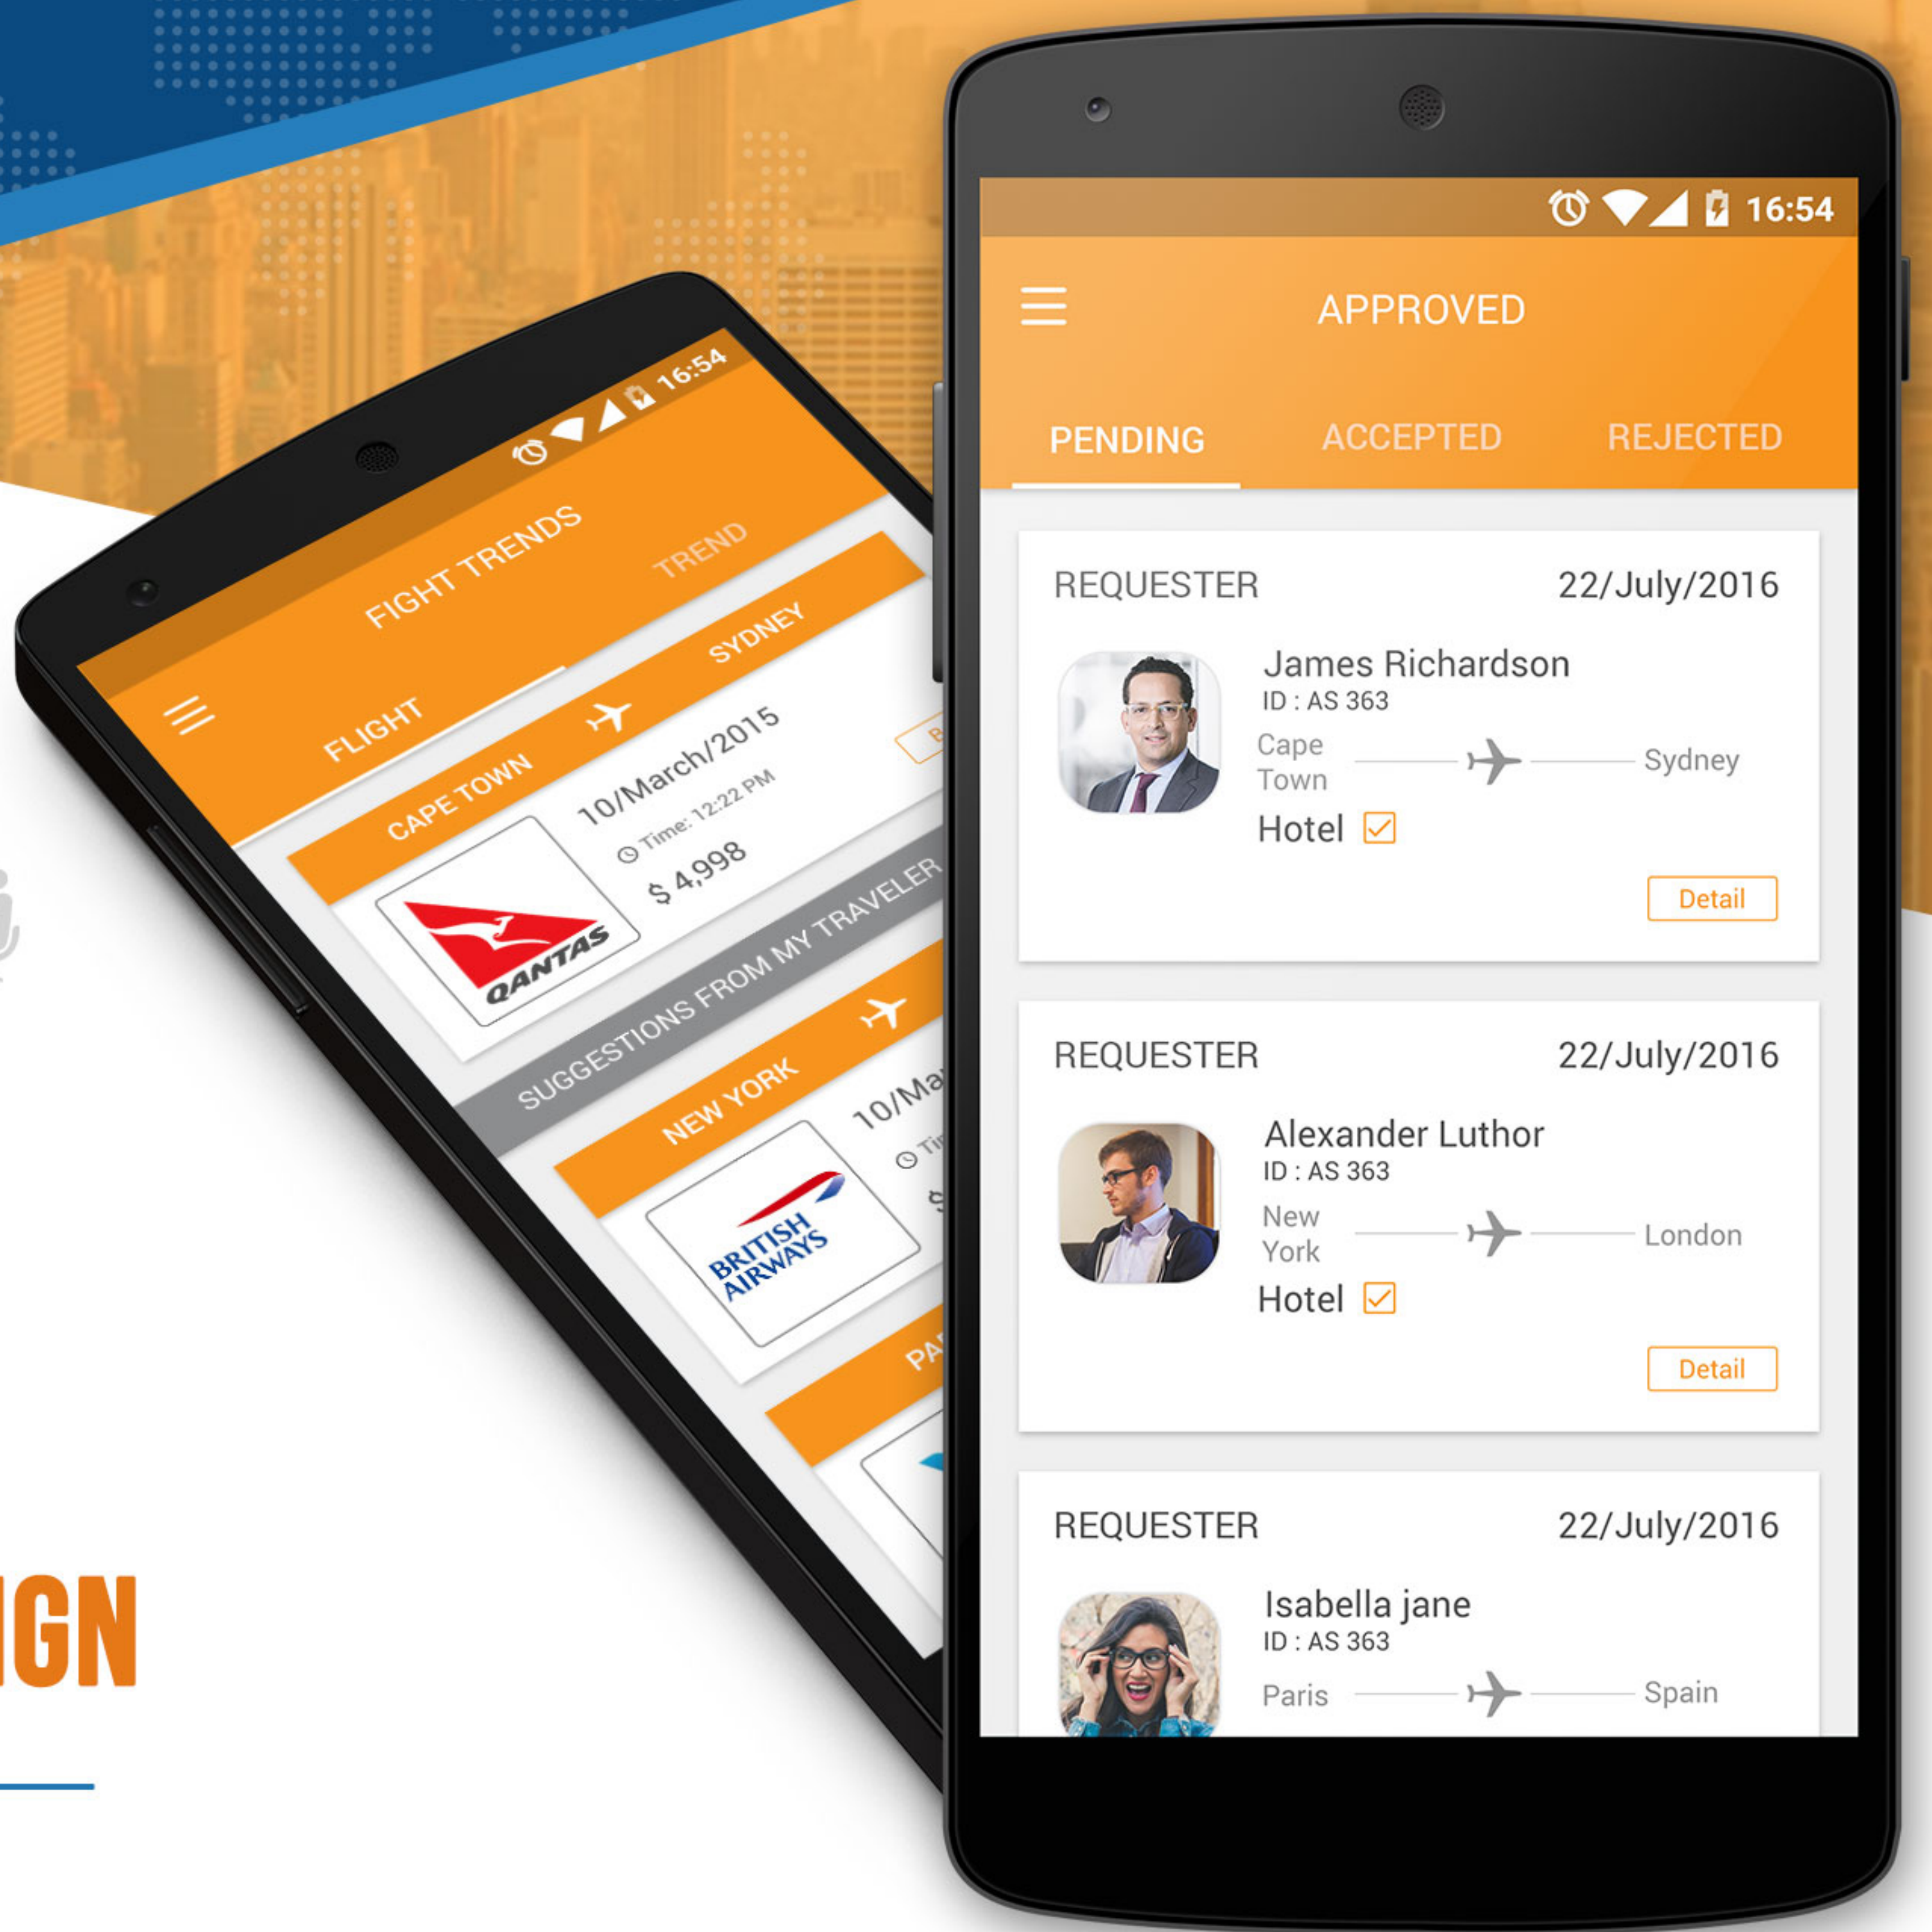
16:54

FIGHT TRENDS

FLIGHT

TREND

CAPE TOWN

SYDNEY

10/March/2015

Time: 12:22 PM

$ 4,998

QANTAS

SUGGESTIONS FROM MY TRAVELER

NEW YORK

10/Ma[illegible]

Ti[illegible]

BRITISH AIRWAYS

PA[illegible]

IGN

16:54

APPROVED

PENDING

ACCEPTED

REJECTED

REQUESTER

22/July/2016

James Richardson

ID : AS 363

Cape Town

Sydney

Hotel

Detail

REQUESTER

22/July/2016

Alexander Luthor

ID : AS 363

New York

London

Hotel

Detail

REQUESTER

22/July/2016

Isabella jane

ID : AS 363

Paris

Spain